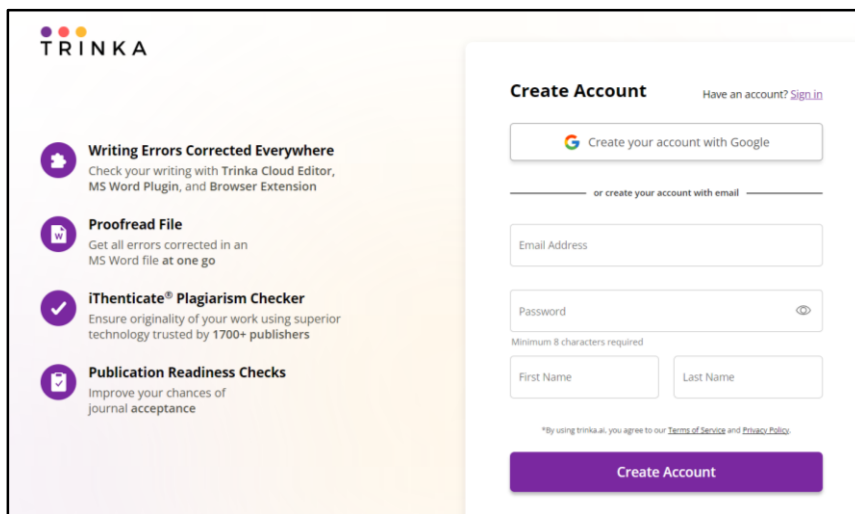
TRINKA

Writing Errors Corrected Everywhere
Check your writing with Trinka Cloud Editor, MS Word Plugin, and Browser Extension

W
Proofread File
Get all errors corrected in an MS Word file at one go

iThenticate® Plagiarism Checker
Ensure originality of your work using superior technology trusted by 1700+ publishers

Publication Readiness Checks
Improve your chances of journal acceptance

Create Account
Have an account? Sign in

Create your account with Google

or create your account with email

Email Address

Password

Minimum 8 characters required

First Name

Last Name

*By using trinka.ai, you agree to our Terms of Service and Privacy Policy.

Create Account